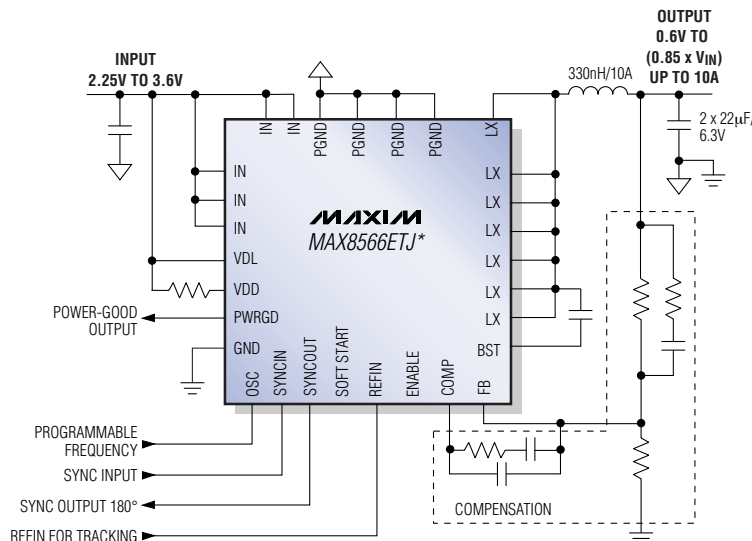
OUTPUT
0.6V TO
(0.85 x $V_{IN}$)
UP TO 10A

INPUT
2.25V TO 3.6V

330nH/10A

2 x 22μF/
6.3V

IN
IN
PGND
PGND
PGND
PGND
LX

IN
IN
IN
VDL
VDD
PWRGD
GND

MAXIM
MAX8566ETJ*

LX
LX
LX
LX
LX
LX
BST

OSC
SYNCIN
SYNCOUT
SOFT START
REFIN
ENABLE
COMP
FB

POWER-GOOD
OUTPUT

PROGRAMMABLE
FREQUENCY
SYNC INPUT
SYNC OUTPUT 180°
REFIN FOR TRACKING

COMPENSATION